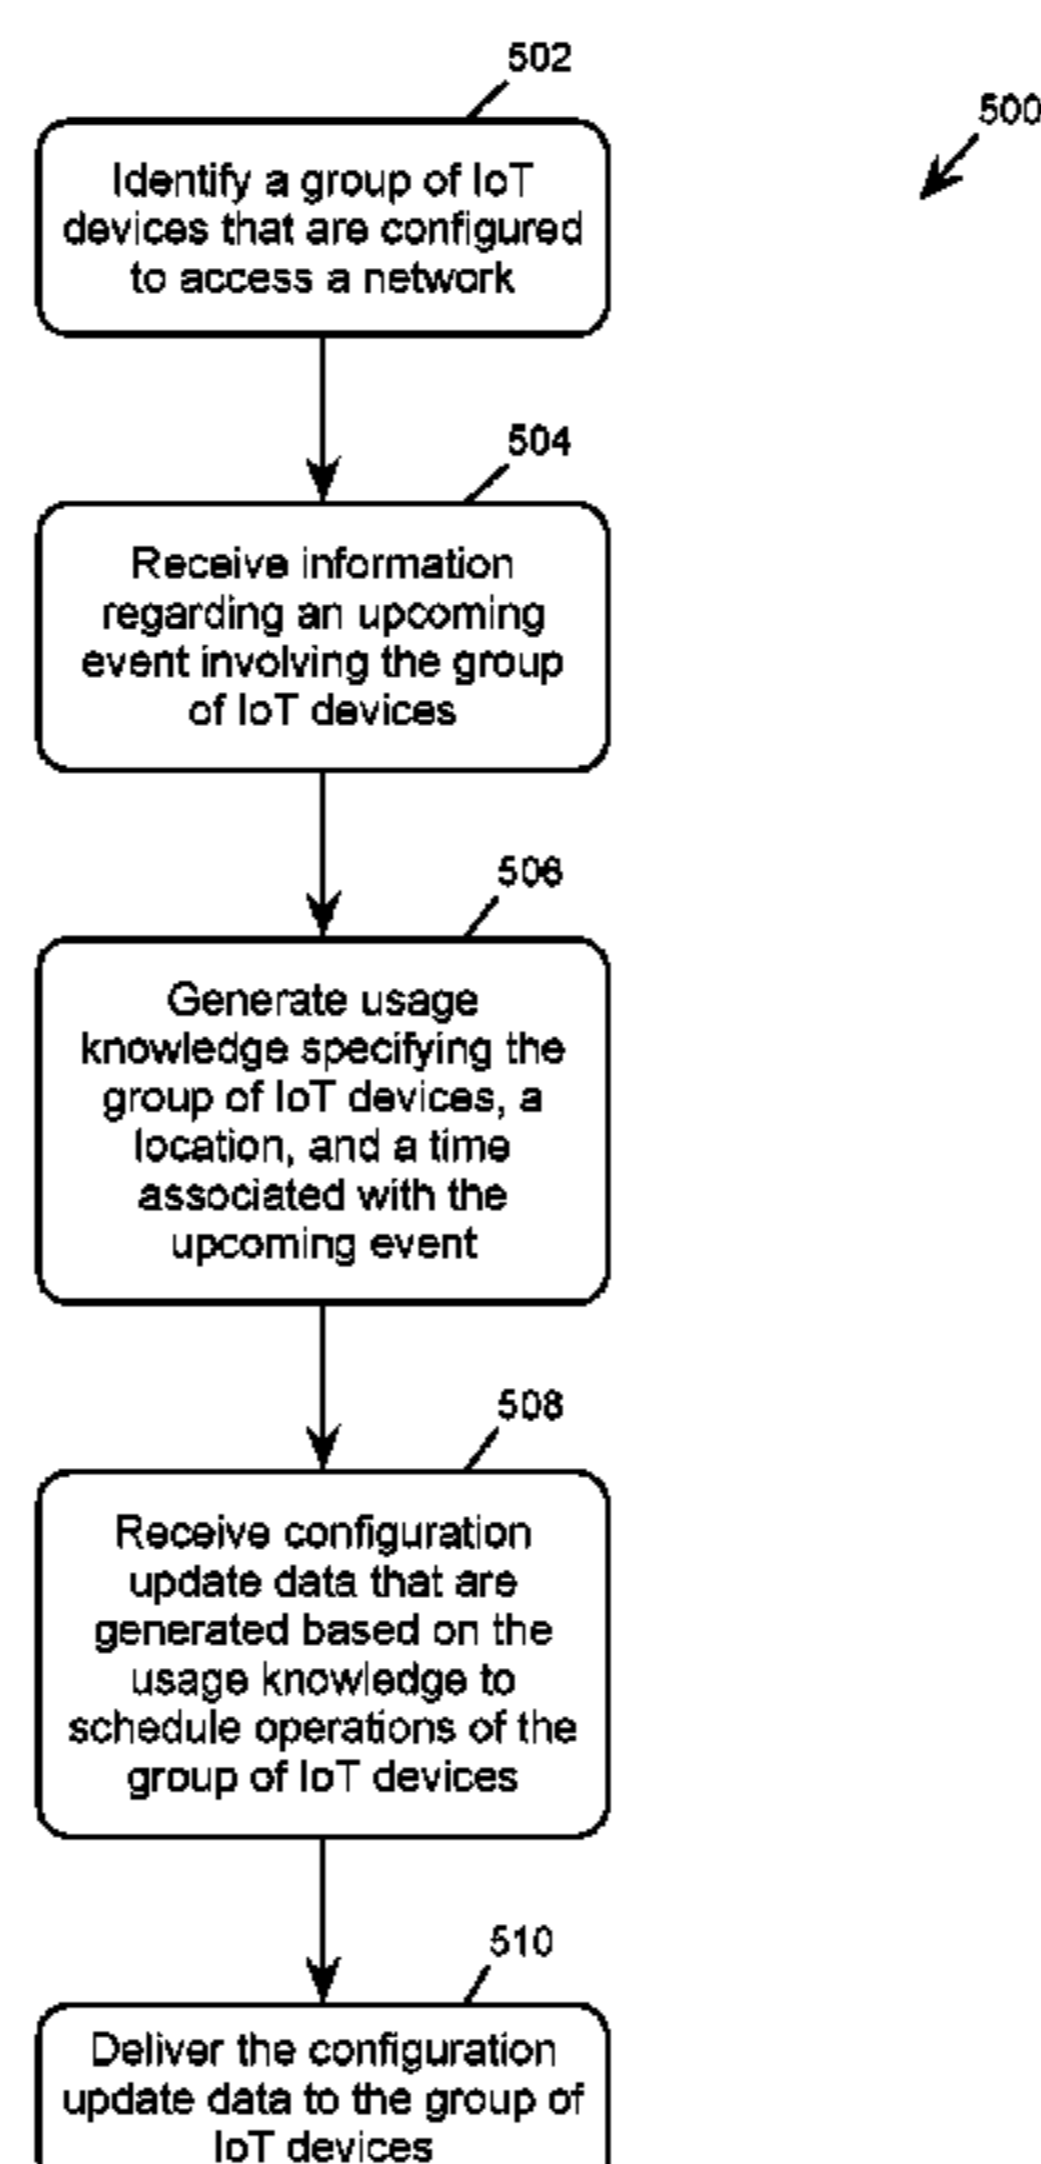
502

500

Identify a group of IoT devices that are configured to access a network

504

Receive information regarding an upcoming event involving the group of IoT devices

506

Generate usage knowledge specifying the group of IoT devices, a location, and a time associated with the upcoming event

508

Receive configuration update data that are generated based on the usage knowledge to schedule operations of the group of IoT devices

510

Deliver the configuration update data to the group of IoT devices